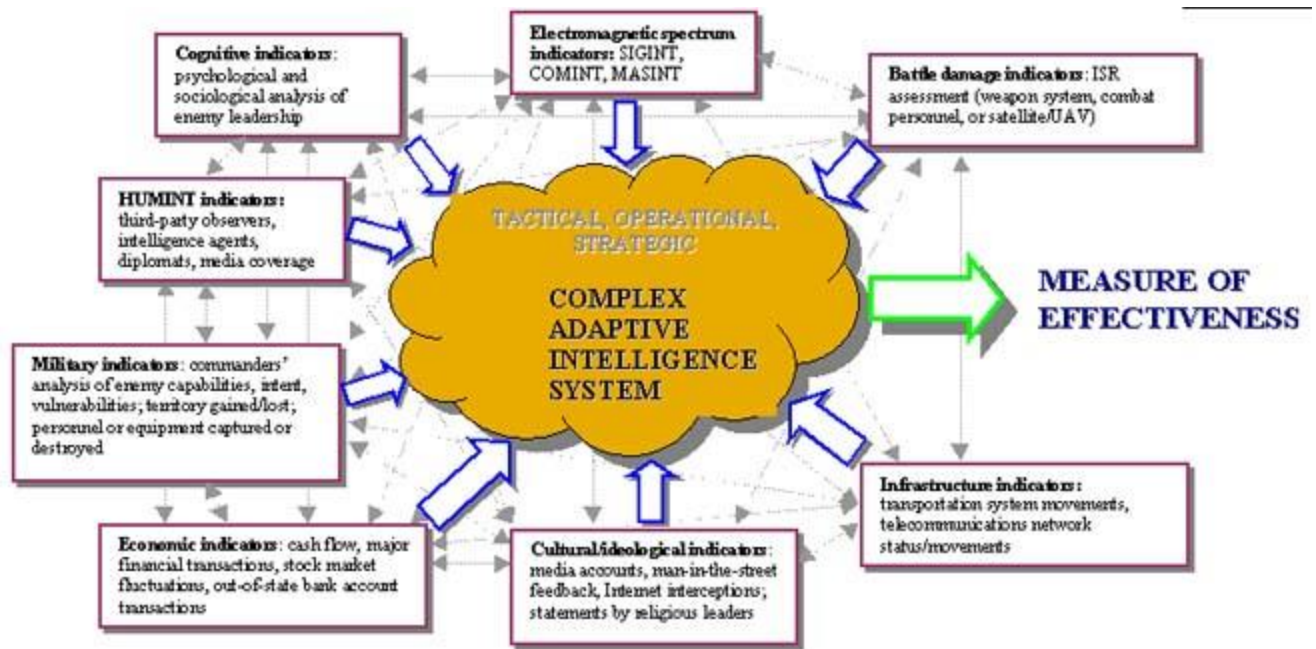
Cognitive indicators: psychological and sociological analysis of enemy leadership

Electromagnetic spectrum indicators: SIGINT, COMINT, MASINT

Battle damage indicators: ISR assessment (weapon system, combat personnel, or satellite/UAV)

HUMINT indicators: third-party observers, intelligence agents, diplomats, media coverage

TACTICAL, OPERATIONAL, STRATEGIC

COMPLEX ADAPTIVE INTELLIGENCE SYSTEM

MEASURE OF EFFECTIVENESS

Military indicators: commanders' analysis of enemy capabilities, intent, vulnerabilities; territory gained/lost; personnel or equipment captured or destroyed

Infrastructure indicators: transportation system movements, telecommunications network status/movements

Economic indicators: cash flow, major financial transactions, stock market fluctuations, out-of-state bank account transactions

Cultural/ideological indicators: media accounts, man-in-the-street feedback, Internet interceptions; statements by religious leaders